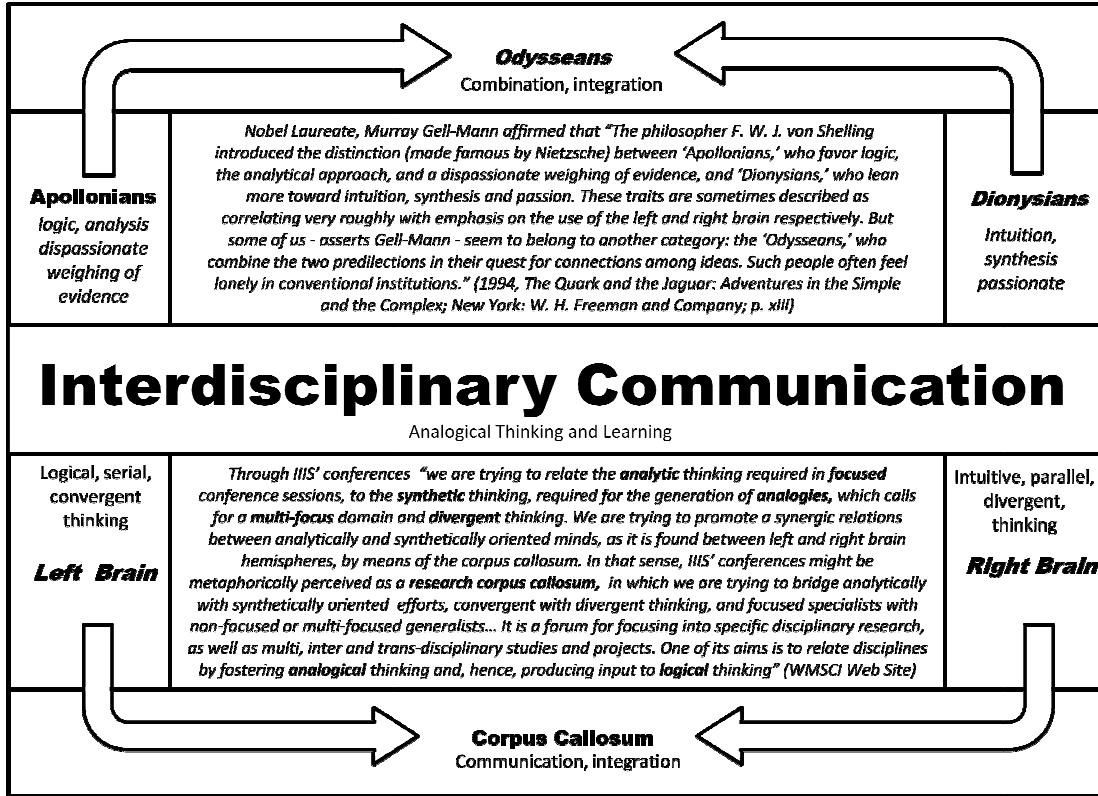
**Odysseans**
Combination, integration

**Apollonians**
logic, analysis dispassionate weighing of evidence

Nobel Laureate, Murray Gell-Mann affirmed that "The philosopher F. W. J. von Shelling introduced the distinction (made famous by Nietzsche) between 'Apollonians,' who favor logic, the analytical approach, and a dispassionate weighing of evidence, and 'Dionysians,' who lean more toward intuition, synthesis and passion. These traits are sometimes described as correlating very roughly with emphasis on the use of the left and right brain respectively. But some of us - asserts Gell-Mann - seem to belong to another category: the 'Odysseans,' who combine the two predilections in their quest for connections among ideas. Such people often feel lonely in conventional institutions." (1994, The Quark and the Jaguar: Adventures in the Simple and the Complex; New York: W. H. Freeman and Company; p. xiii)

**Dionysians**
Intuition, synthesis passionate

**Interdisciplinary Communication**
Analogical Thinking and Learning

Logical, serial, convergent thinking

**Left Brain**

Through IIIS' conferences "we are trying to relate the **analytic** thinking required in **focused** conference sessions, to the **synthetic** thinking, required for the generation of **analogies**, which calls for a **multi-focus** domain and **divergent** thinking. We are trying to promote a synergic relations between analytically and synthetically oriented minds, as it is found between left and right brain hemispheres, by means of the corpus callosum. In that sense, IIIS' conferences might be metaphorically perceived as a **research corpus callosum**, in which we are trying to bridge analytically with synthetically oriented efforts, convergent with divergent thinking, and focused specialists with non-focused or multi-focused generalists… It is a forum for focusing into specific disciplinary research, as well as multi, inter and trans-disciplinary studies and projects. One of its aims is to relate disciplines by fostering **analogical** thinking and, hence, producing input to **logical** thinking" (WMSCI Web Site)

Intuitive, parallel, divergent, thinking

**Right Brain**

**Corpus Callosum**
Communication, integration